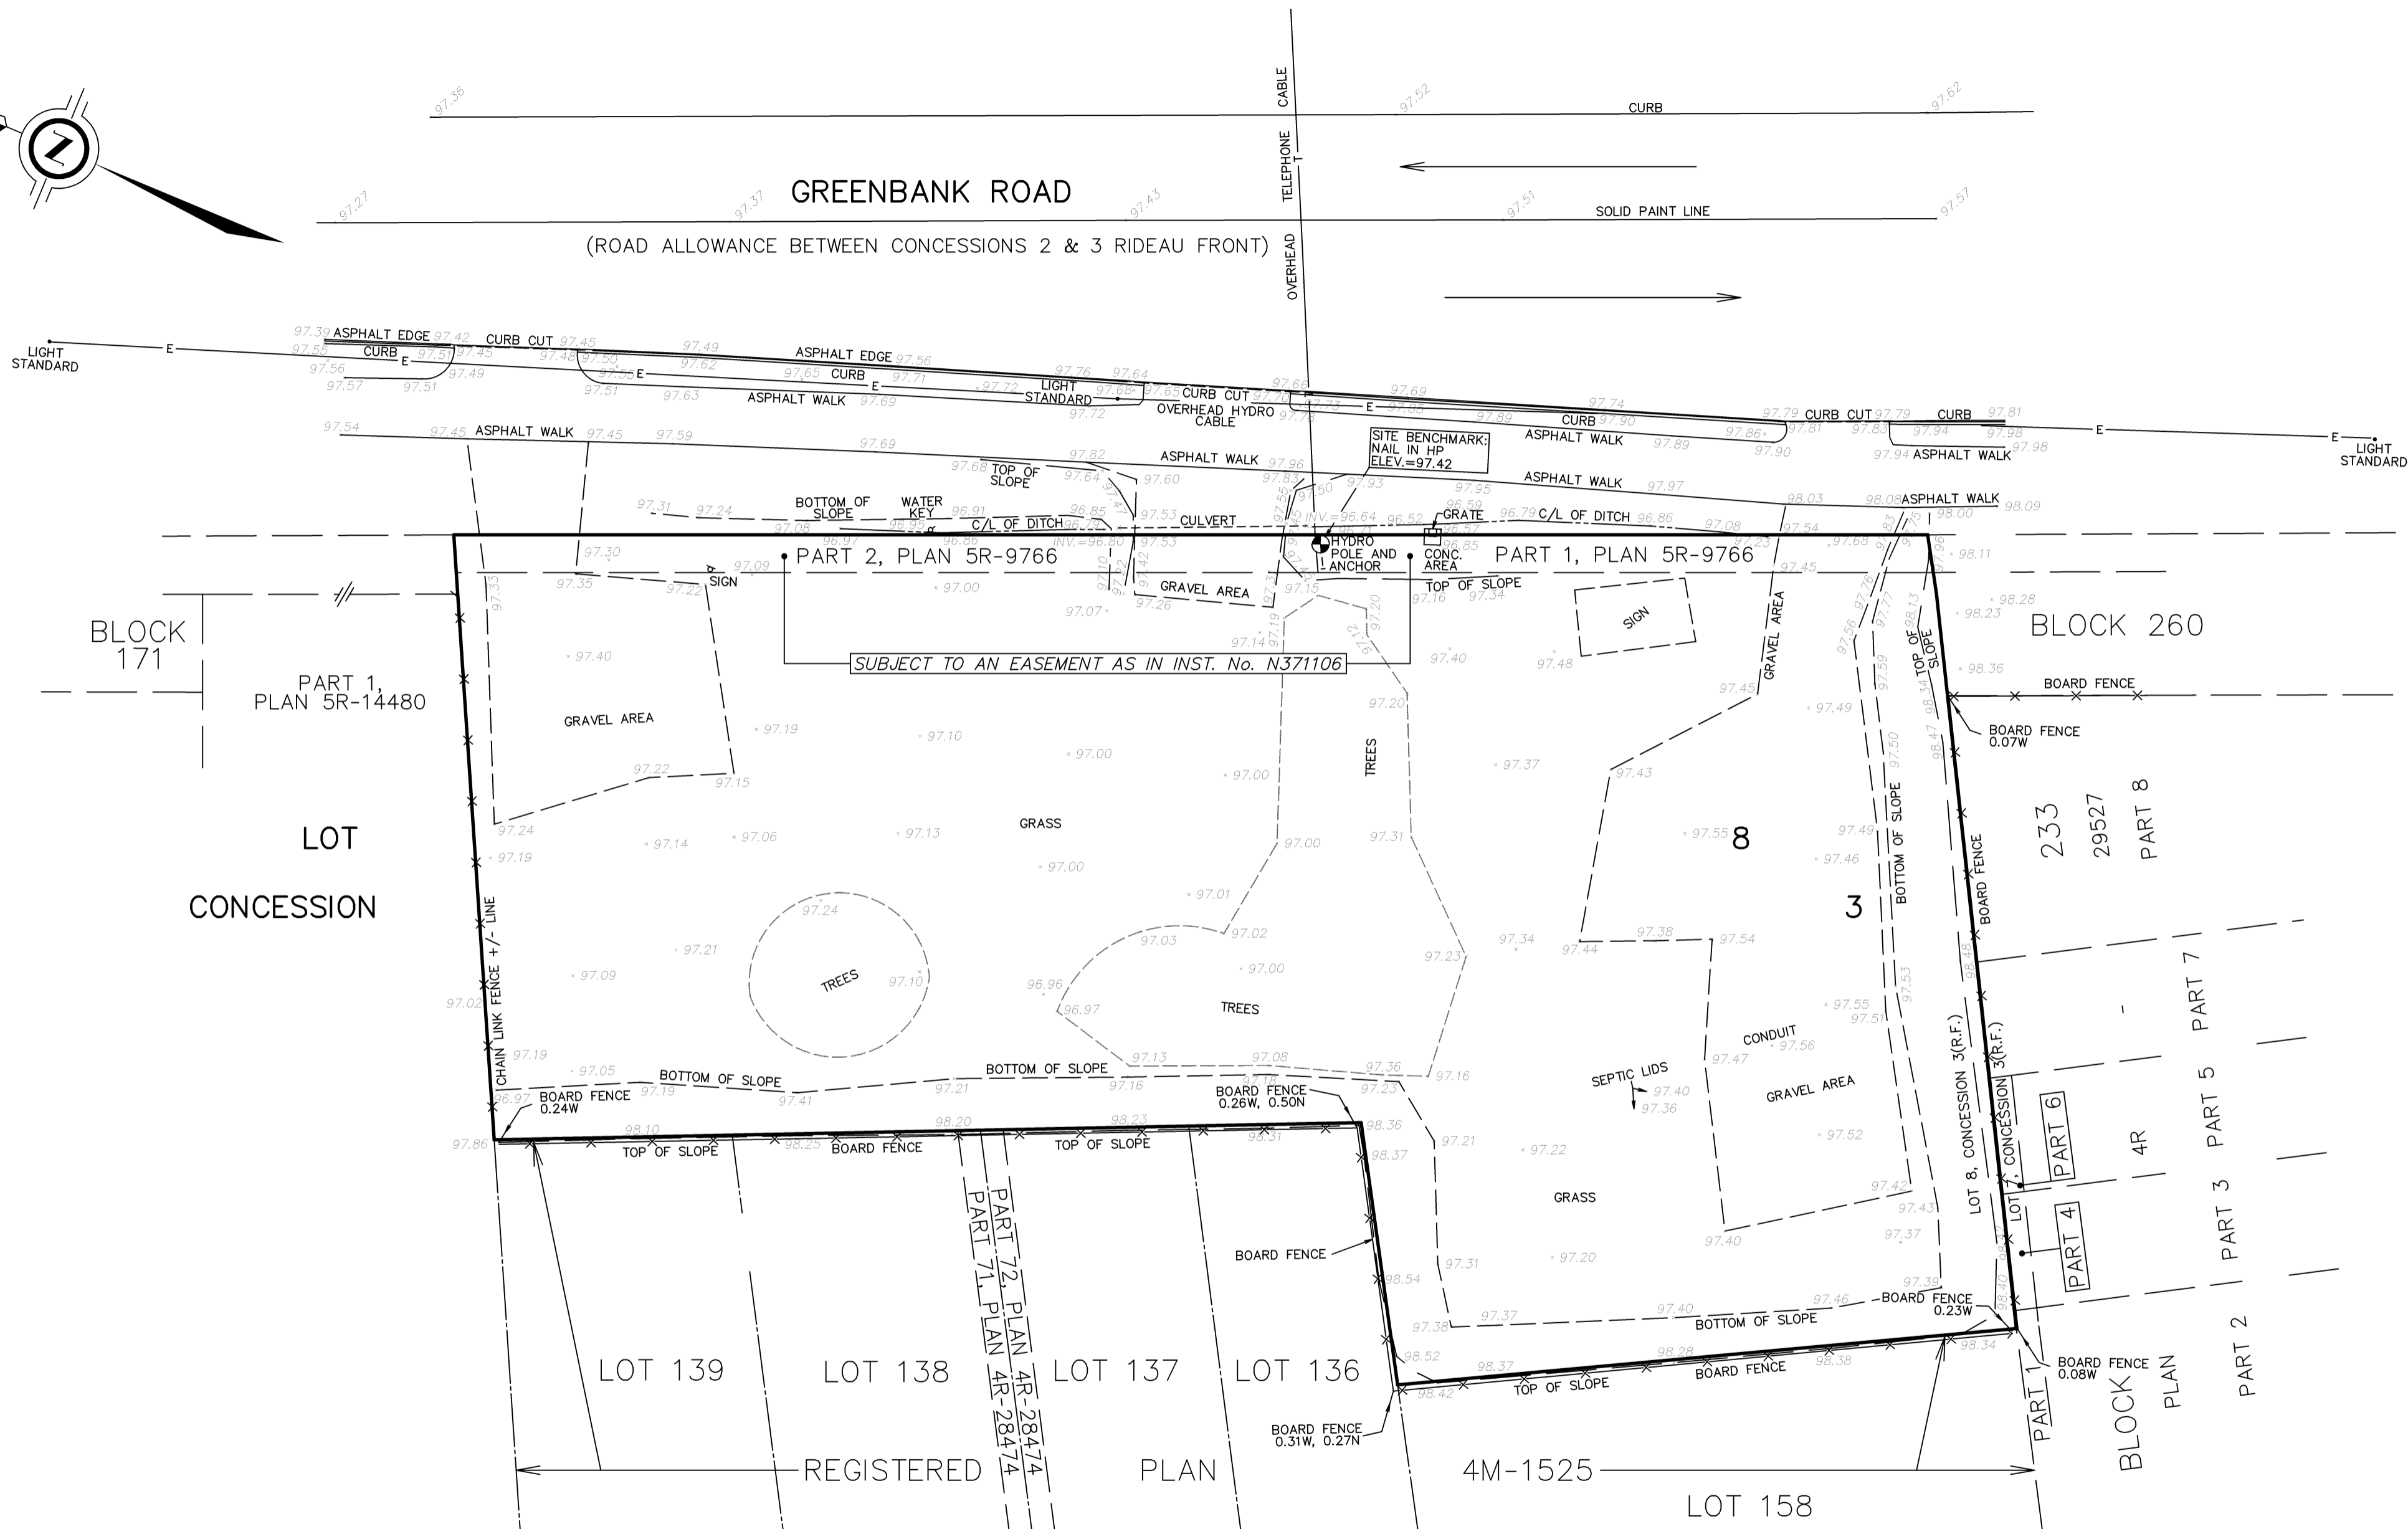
GREENBANK ROAD

(ROAD ALLOWANCE BETWEEN CONCESSIONS 2 & 3 RIDEAU FRONT)

CURB

SOLID PAINT LINE

OVERHEAD TELEPHONE CABLE

LIGHT STANDARD

ASPHALT EDGE

CURB CUT

CURB

ASPHALT WALK

LIGHT STANDARD

OVERHEAD HYDRO CABLE

CURB CUT

CURB

ASPHALT WALK

CURB CUT

CURB

LIGHT STANDARD

ASPHALT WALK

ASPHALT WALK

ASPHALT WALK

ASPHALT WALK

ASPHALT WALK

SITE BENCHMARK: NAIL IN HP ELEV.=97.42

TOP OF SLOPE

BOTTOM OF SLOPE

WATER KEY

C/L OF DITCH

CULVERT

INV.=96.80

INV.=96.64

GRATE

C/L OF DITCH

HYDRO POLE AND ANCHOR

CONC. AREA

PART 2, PLAN 5R-9766

PART 1, PLAN 5R-9766

SIGN

GRAVEL AREA

TOP OF SLOPE

SIGN

SUBJECT TO AN EASEMENT AS IN INST. No. N371106

BLOCK 171

PART 1, PLAN 5R-14480

BLOCK 260

BOARD FENCE

BOARD FENCE 0.07W

GRAVEL AREA

GRAVEL AREA

TOP OF SLOPE

TREES

GRASS

LOT

CONCESSION

8

3

233

29527

PART 8

BOTTOM OF SLOPE

BOARD FENCE

CHAIN LINK FENCE +/- LINE

TREES

TREES

CONDUIT

SEPTIC LIDS

GRAVEL AREA

PART 7

PART 5

PART 6

4R

LOT 8, CONCESSION 3(R.F.)

LOT 7, CONCESSION 3(R.F.)

PART 4

PART 3

BOTTOM OF SLOPE

BOARD FENCE 0.24W

BOTTOM OF SLOPE

BOARD FENCE 0.26W, 0.50N

TOP OF SLOPE

BOARD FENCE

TOP OF SLOPE

GRASS

BOARD FENCE

BOARD FENCE 0.23W

BOTTOM OF SLOPE

BOARD FENCE 0.08W

PART 2

LOT 139

LOT 138

PART 72, PLAN 4R-28474

PART 71, PLAN 4R-28474

LOT 137

LOT 136

TOP OF SLOPE

BOARD FENCE

BOARD FENCE 0.31W, 0.27N

PART 1

BLOCK

PLAN

REGISTERED PLAN 4M-1525

LOT 158